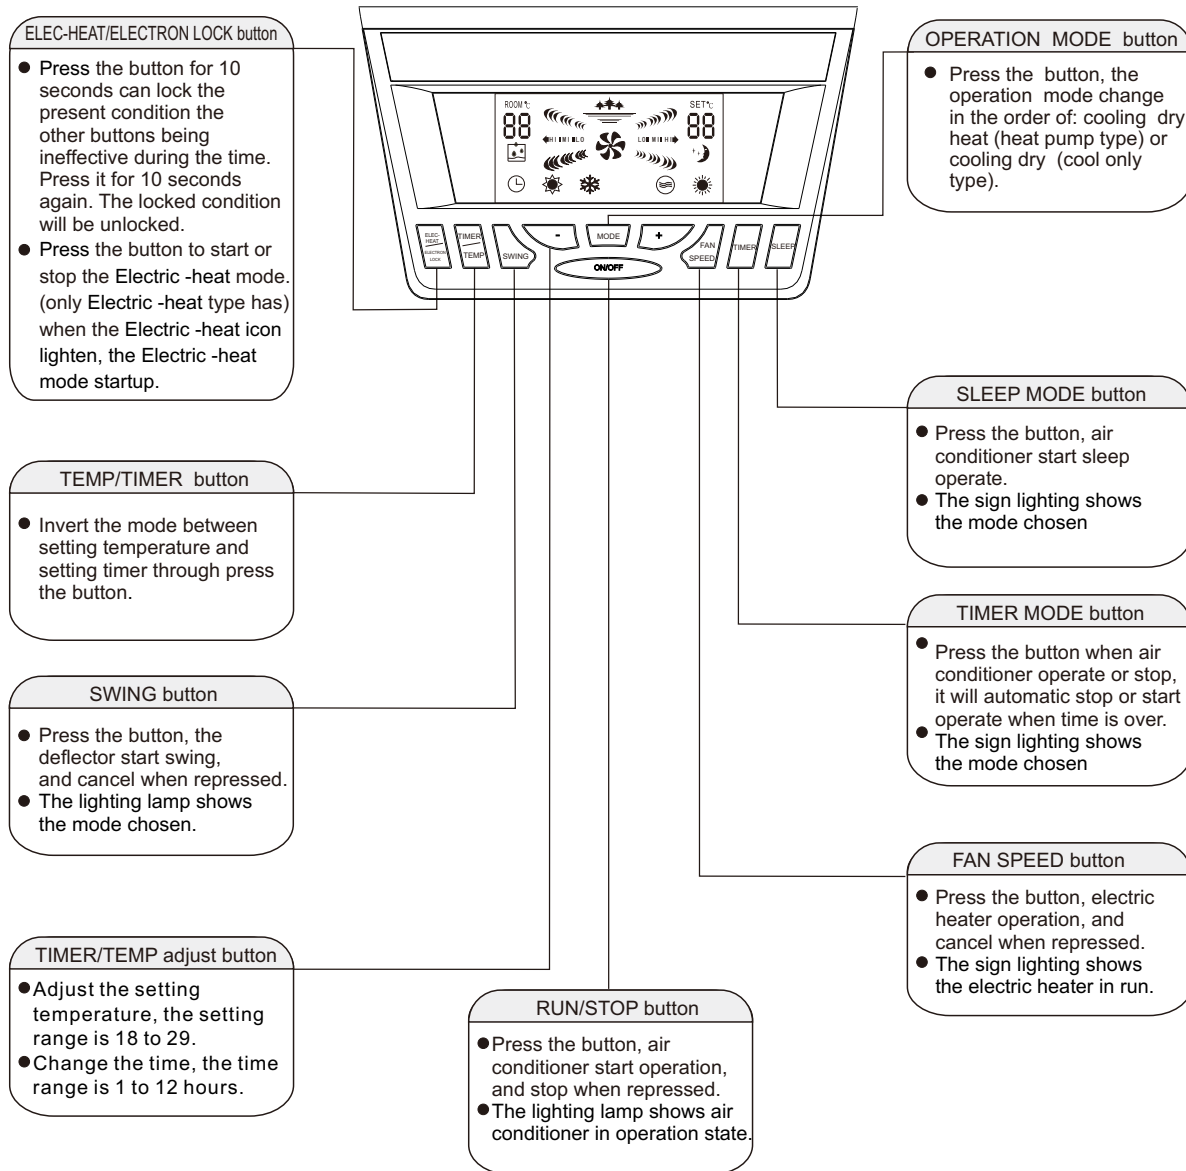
ELEC-HEAT/ELECTRON LOCK button

- Press the button for 10 seconds can lock the present condition the other buttons being ineffective during the time. Press it for 10 seconds again. The locked condition will be unlocked.
- Press the button to start or stop the Electric -heat mode. (only Electric -heat type has) when the Electric -heat icon lighten, the Electric -heat mode startup.

ROOM℃ 88 SET℃ 88 HI MI LO LO MI HI

ELEC-HEAT ELECTRON LOCK TIMER TEMP SWING - MODE + FAN SPEED TIMER SLEEP ON/OFF

OPERATION MODE button

- Press the button, the operation mode change in the order of: cooling dry heat (heat pump type) or cooling dry (cool only type).

SLEEP MODE button

- Press the button, air conditioner start sleep operate.
- The sign lighting shows the mode chosen

TEMP/TIMER button

- Invert the mode between setting temperature and setting timer through press the button.

TIMER MODE button

- Press the button when air conditioner operate or stop, it will automatic stop or start operate when time is over.
- The sign lighting shows the mode chosen

SWING button

- Press the button, the deflector start swing, and cancel when repressed.
- The lighting lamp shows the mode chosen.

FAN SPEED button

- Press the button, electric heater operation, and cancel when repressed.
- The sign lighting shows the electric heater in run.

TIMER/TEMP adjust button

- Adjust the setting temperature, the setting range is 18 to 29.
- Change the time, the time range is 1 to 12 hours.

RUN/STOP button

- Press the button, air conditioner start operation, and stop when repressed.
- The lighting lamp shows air conditioner in operation state.